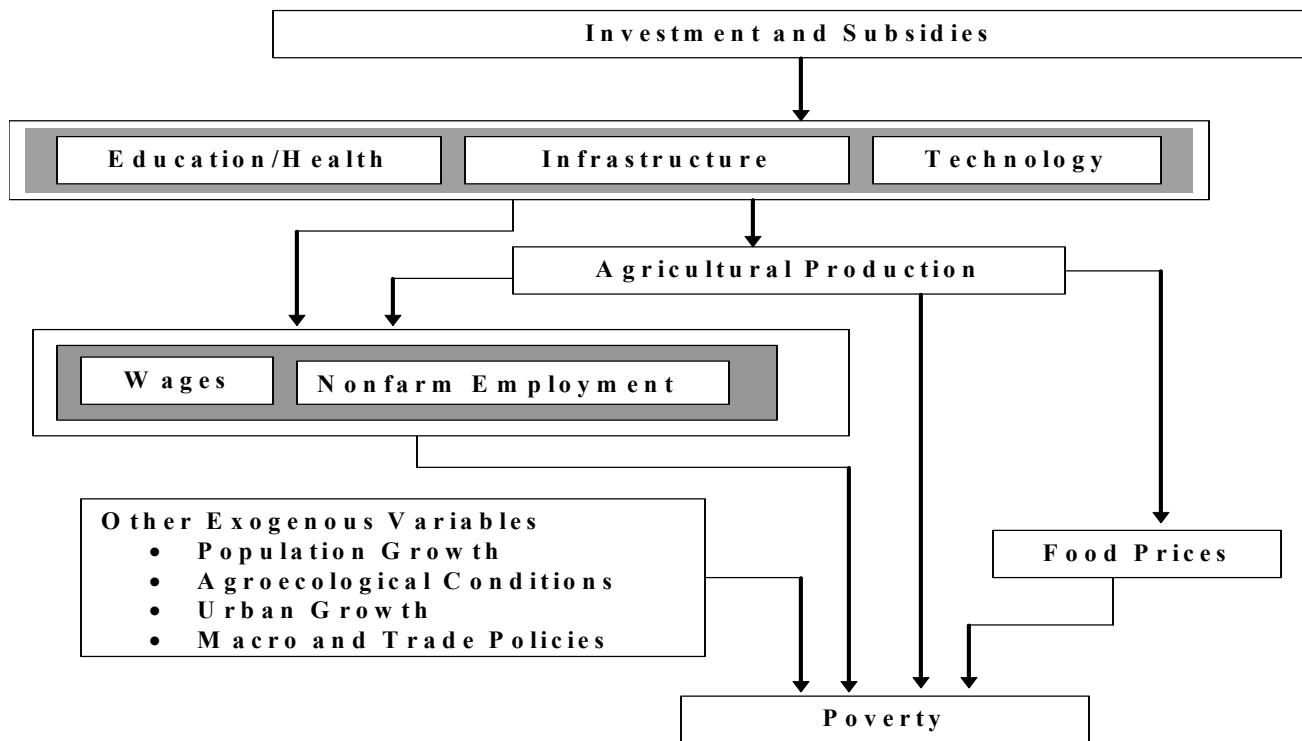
Investment and Subsidies

Education/Health

Infrastructure

Technology

Agricultural Production

Wages

Nonfarm Employment

Other Exogenous Variables
- Population Growth
- Agroecological Conditions
- Urban Growth
- Macro and Trade Policies

Food Prices

Poverty